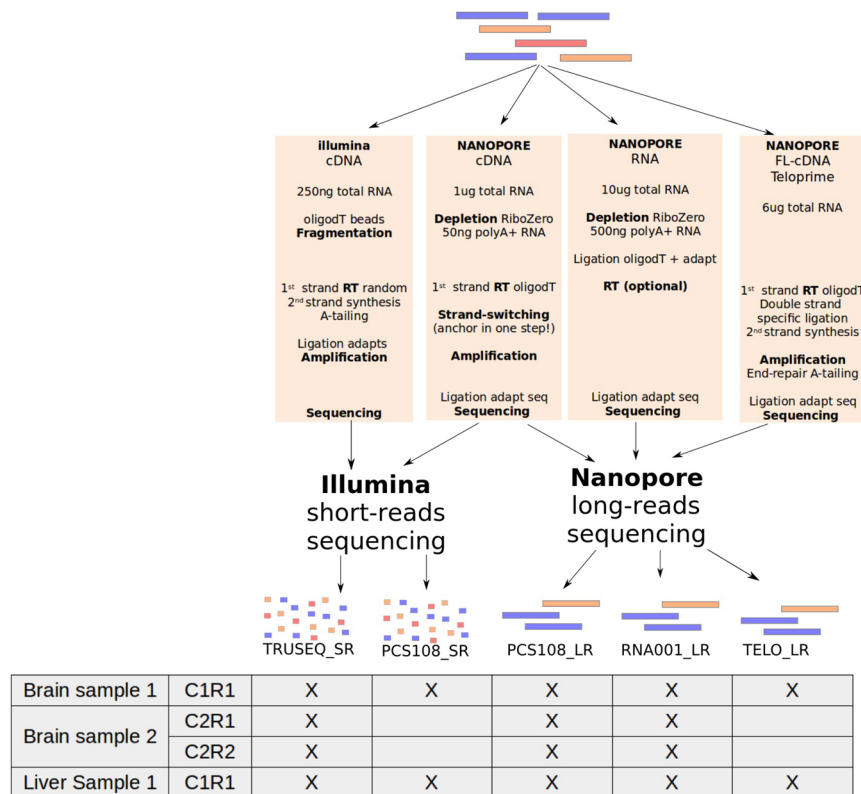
illumina
cDNA

250ng total RNA

oligodT beads
**Fragmentation**

1st strand **RT** random
2nd strand synthesis
A-tailing

Ligation adapts
**Amplification**

**Sequencing**

**NANOPORE**
cDNA

1ug total RNA

**Depletion** RiboZero
50ng polyA+ RNA

1st strand **RT** oligodT

**Strand-switching**
(anchor in one step!)

**Amplification**

Ligation adapt seq
**Sequencing**

**NANOPORE**
RNA

10ug total RNA

**Depletion** RiboZero
500ng polyA+ RNA

Ligation oligodT + adapt

**RT (optional)**

Ligation adapt seq
**Sequencing**

**NANOPORE**
FL-cDNA
Teloprime

6ug total RNA

1st strand **RT** oligodT
Double strand
specific ligation
2nd strand synthesis

**Amplification**
End-repair A-tailing

Ligation adapt seq
**Sequencing**

**Illumina**
short-reads
sequencing

**Nanopore**
long-reads
sequencing

TRUSEQ_SR PCS108_SR PCS108_LR RNA001_LR TELO_LR

| Brain sample 1 | C1R1 | X | X | X | X | X |
|---|---|---|---|---|---|---|
| Brain sample 2 | C2R1 | X | | X | X | |
| | C2R2 | X | | X | X | |
| Liver Sample 1 | C1R1 | X | X | X | X | X |